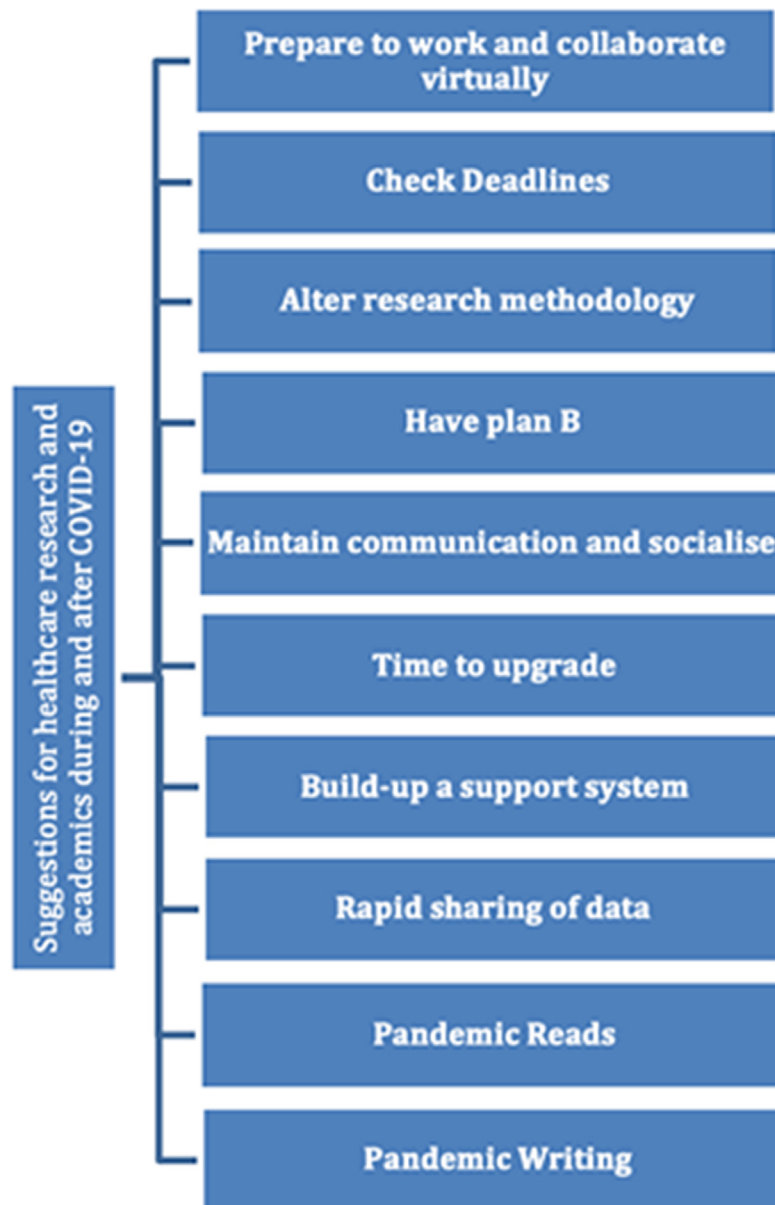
Suggestions for healthcare research and academics during and after COVID-19

Prepare to work and collaborate virtually

Check Deadlines

Alter research methodology

Have plan B

Maintain communication and socialise

Time to upgrade

Build-up a support system

Rapid sharing of data

Pandemic Reads

Pandemic Writing